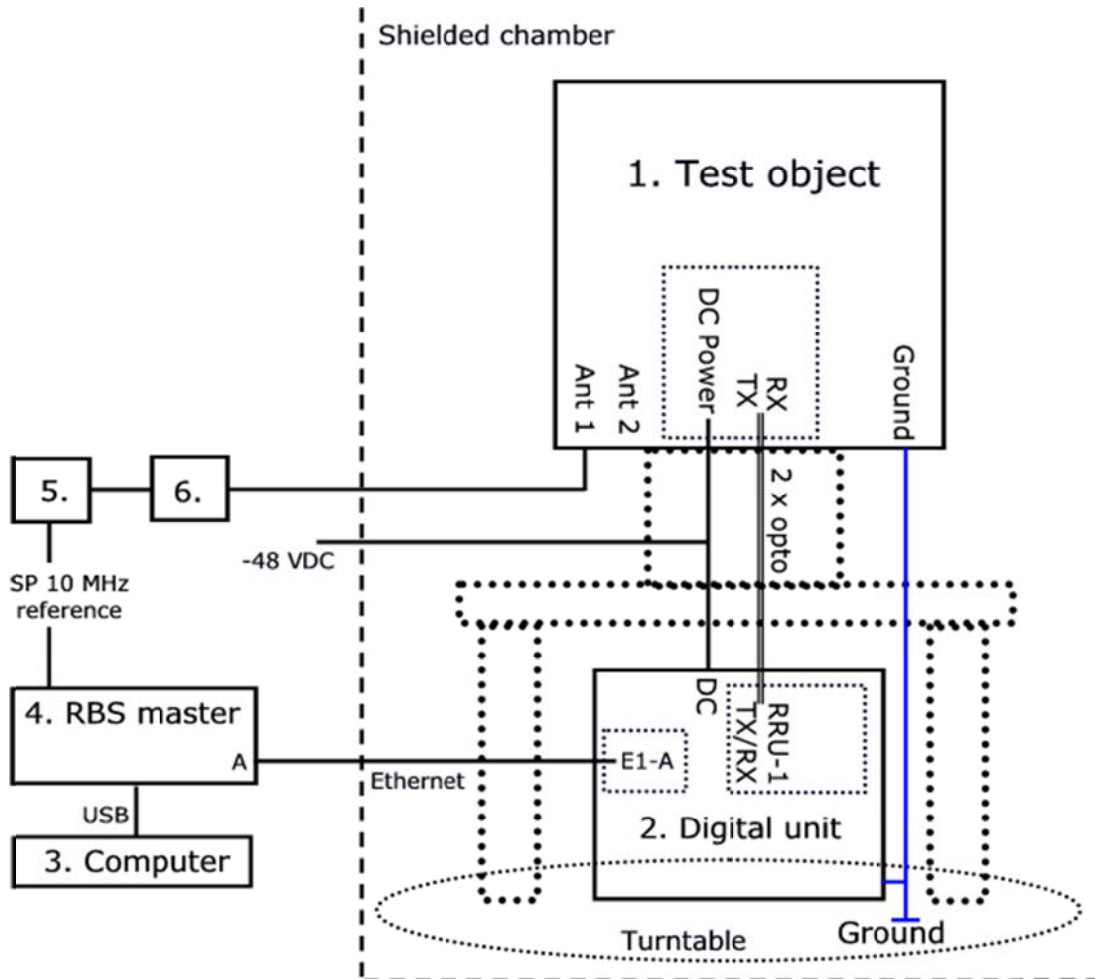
Shielded chamber

1. Test object

Ant 1
Ant 2
DC Power
RX
TX
Ground

5.
6.

2 x opto

-48 VDC

SP 10 MHz reference

4. RBS master
A

Ethernet

E1-A
DC
RRU-1
TX/RX

2. Digital unit

USB

3. Computer

Turntable
Ground